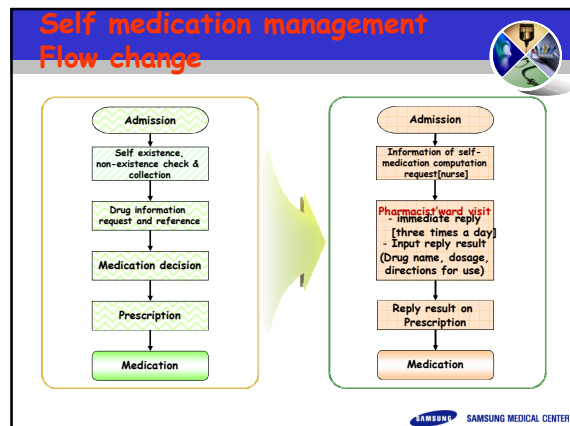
Self medication management
Flow change

Admission

Self existence, non-existence check & collection

Drug information request and reference

Medication decision

Prescription

Medication

Admission

Information of self-medication computation request[nurse]

Pharmacist'ward visit
- immediate reply [three times a day]
- Input reply result
(Drug name, dosage, directions for use)

Reply result on Prescription

Medication

SAMSUNG SAMSUNG MEDICAL CENTER